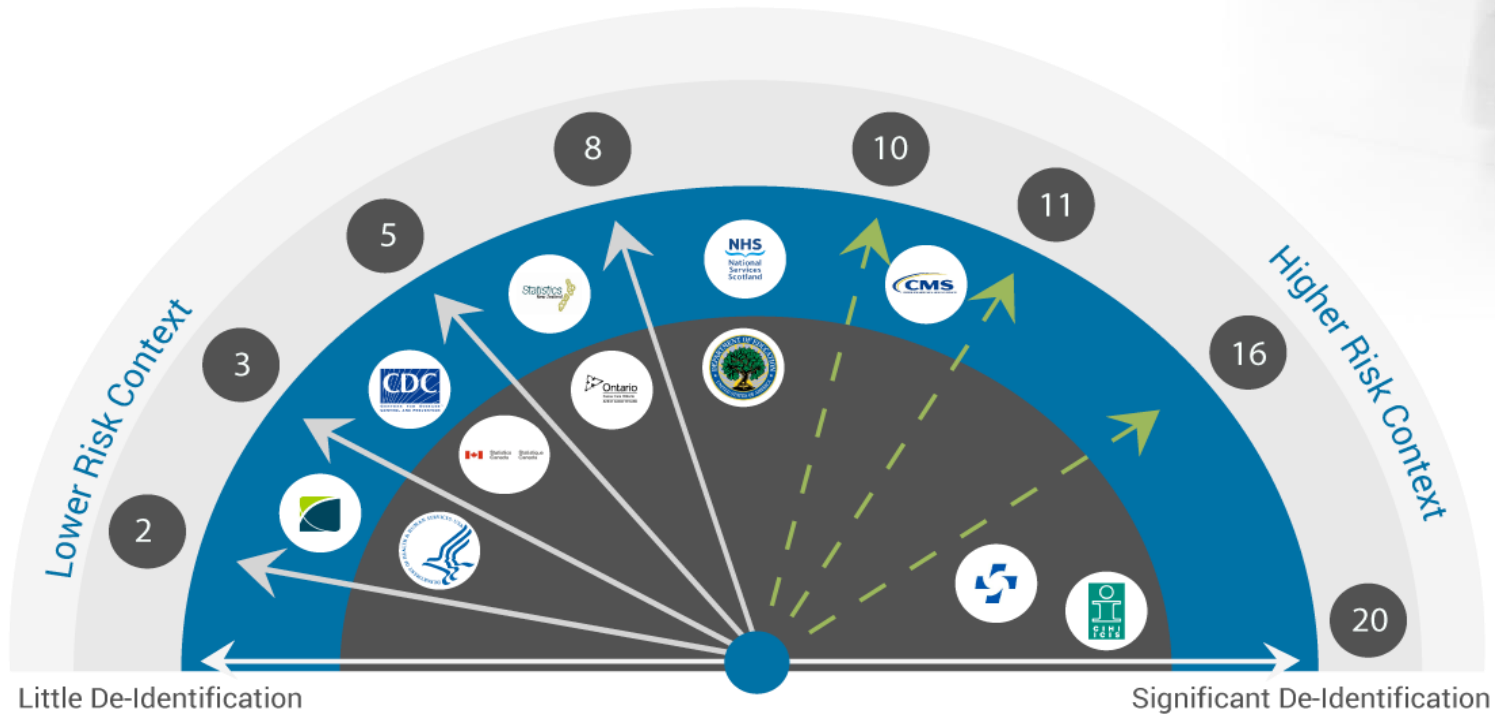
Lower Risk Context

Higher Risk Context

2

3

5

8

10

11

16

20

CDC

Statistics New Zealand

Ontario

Statistics Canada Statistique Canada

NHS National Services Scotland

CMS

CIHI ICIS

Little De-Identification

Significant De-Identification